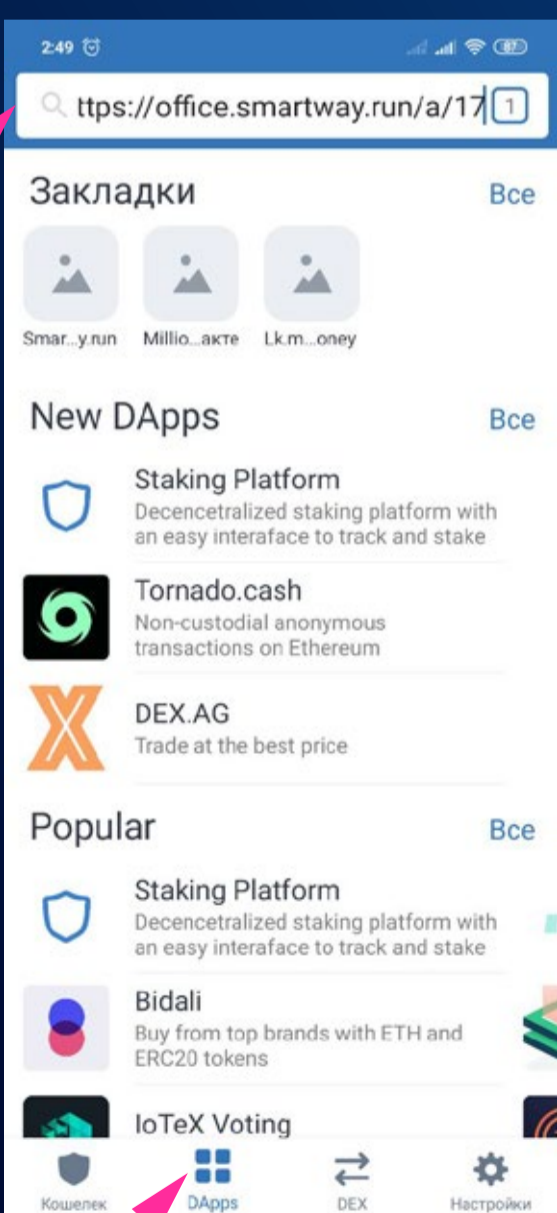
2:49

ttps://office.smartway.run/a/17 1

Закладки Все

Smar...y.run Millio...акте Lk.m...oney

New DApps Все

Staking Platform
Decencetralized staking platform with an easy interaface to track and stake

Tornado.cash
Non-custodial anonymous transactions on Ethereum

DEX.AG
Trade at the best price

Popular Все

Staking Platform
Decencetralized staking platform with an easy interaface to track and stake

Bidali
Buy from top brands with ETH and ERC20 tokens

IoTeX Voting

Кошелек DApps DEX Настройки